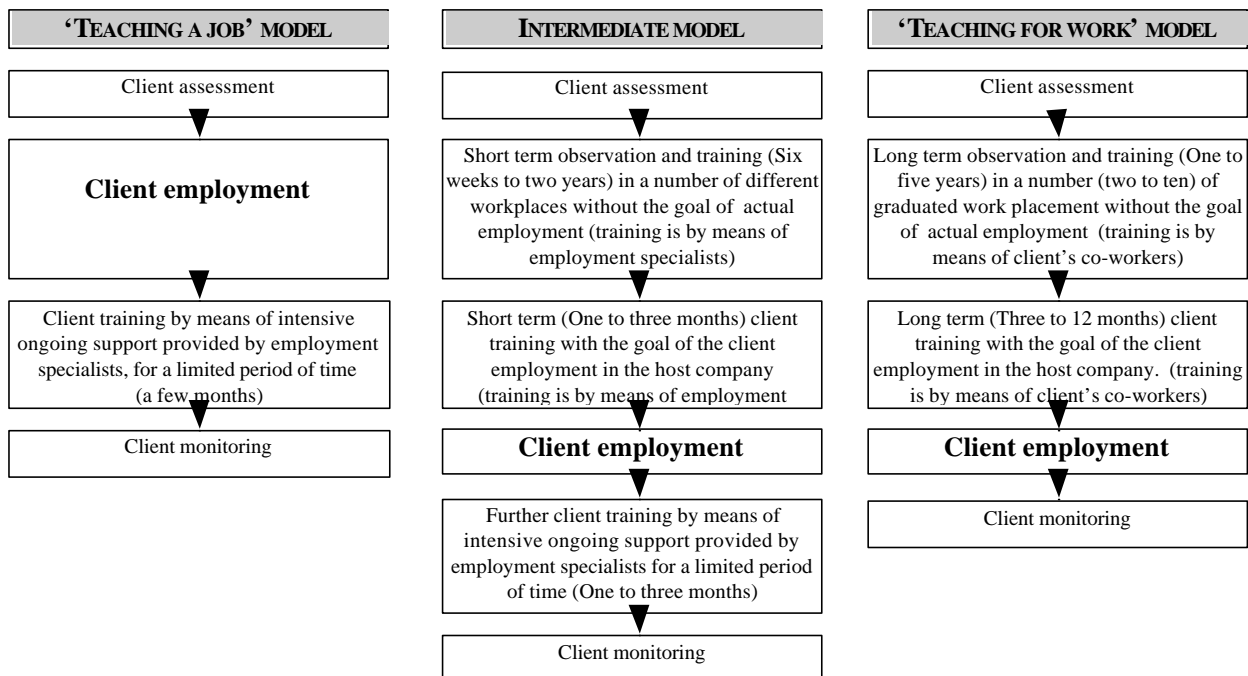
'TEACHING A JOB' MODEL

Client assessment

Client employment

Client training by means of intensive ongoing support provided by employment specialists, for a limited period of time (a few months)

Client monitoring

INTERMEDIATE MODEL

Client assessment

Short term observation and training (Six weeks to two years) in a number of different workplaces without the goal of actual employment (training is by means of employment specialists)

Short term (One to three months) client training with the goal of the client employment in the host company (training is by means of employment

Client employment

Further client training by means of intensive ongoing support provided by employment specialists for a limited period of time (One to three months)

Client monitoring

'TEACHING FOR WORK' MODEL

Client assessment

Long term observation and training (One to five years) in a number (two to ten) of graduated work placement without the goal of actual employment (training is by means of client's co-workers)

Long term (Three to 12 months) client training with the goal of the client employment in the host company. (training is by means of client's co-workers)

Client employment

Client monitoring